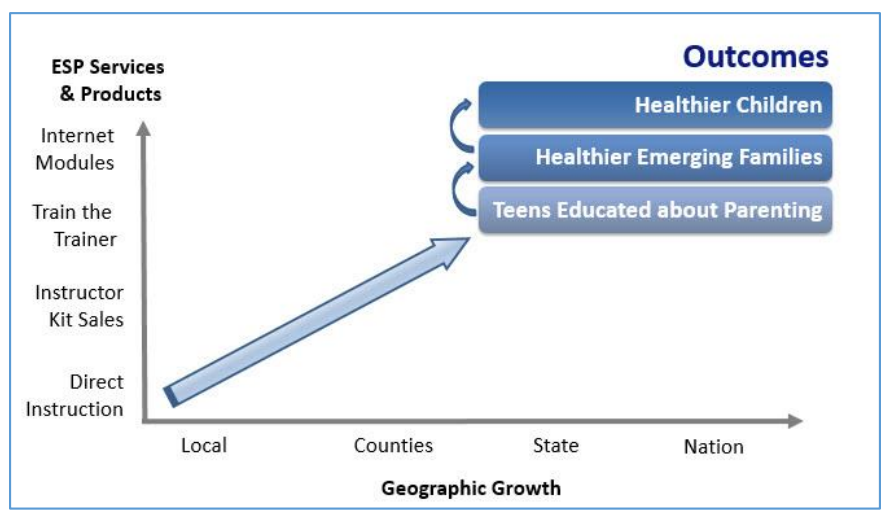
ESP Services & Products

Internet Modules

Train the Trainer

Instructor Kit Sales

Direct Instruction

Outcomes

Healthier Children

Healthier Emerging Families

Teens Educated about Parenting

Local

Counties

State

Nation

Geographic Growth